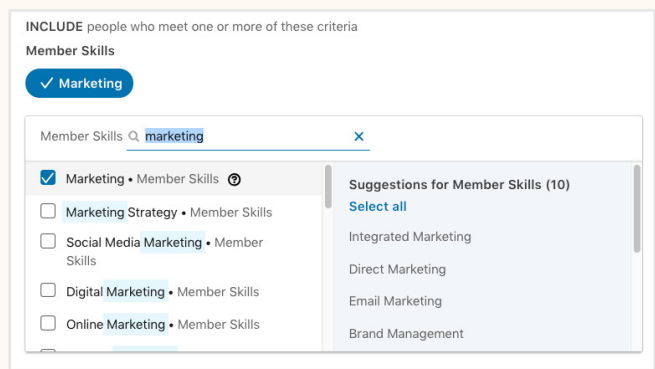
INCLUDE people who meet one or more of these criteria

Member Skills

✓ Marketing

Member Skills marketing ×

Marketing • Member Skills

Marketing Strategy • Member Skills

Social Media Marketing • Member Skills

Digital Marketing • Member Skills

Online Marketing • Member Skills

Suggestions for Member Skills (10)

Select all

Integrated Marketing

Direct Marketing

Email Marketing

Brand Management